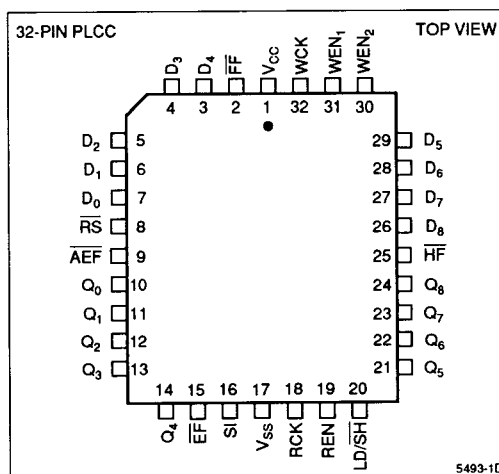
32-PIN PLCC

TOP VIEW

$D_3$ $D_4$ $\overline{FF}$ $V_{CC}$ WCK $WEN_1$ $WEN_2$

4 3 2 1 32 31 30

$D_2$ 5
$D_1$ 6
$D_0$ 7
$\overline{RS}$ 8
$\overline{AEF}$ 9
$Q_0$ 10
$Q_1$ 11
$Q_2$ 12
$Q_3$ 13

29 $D_5$
28 $D_6$
27 $D_7$
26 $D_8$
25 $\overline{HF}$
24 $Q_8$
23 $Q_7$
22 $Q_6$
21 $Q_5$

14 15 16 17 18 19 20

$Q_4$ $\overline{EF}$ SI $V_{SS}$ RCK REN $LD/\overline{SH}$

5493-1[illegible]